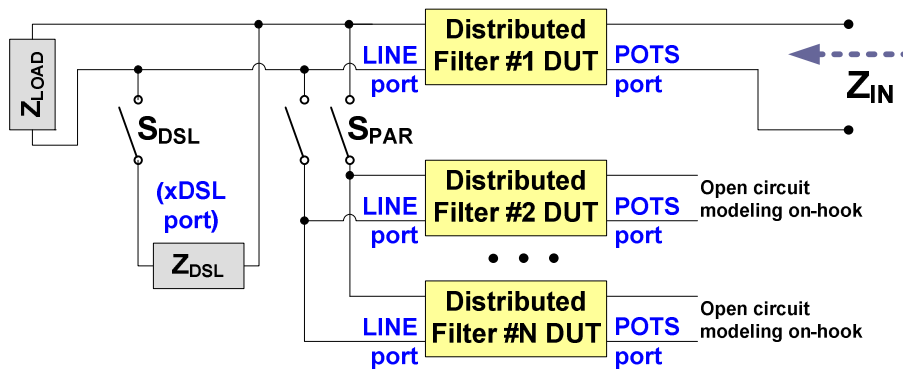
$Z_{LOAD}$

$S_{DSL}$

(xDSL port)

$Z_{DSL}$

$S_{PAR}$

LINE port

Distributed Filter #1 DUT

POTS port

$Z_{IN}$

LINE port

Distributed Filter #2 DUT

POTS port

Open circuit modeling on-hook

• • •

LINE port

Distributed Filter #N DUT

POTS port

Open circuit modeling on-hook